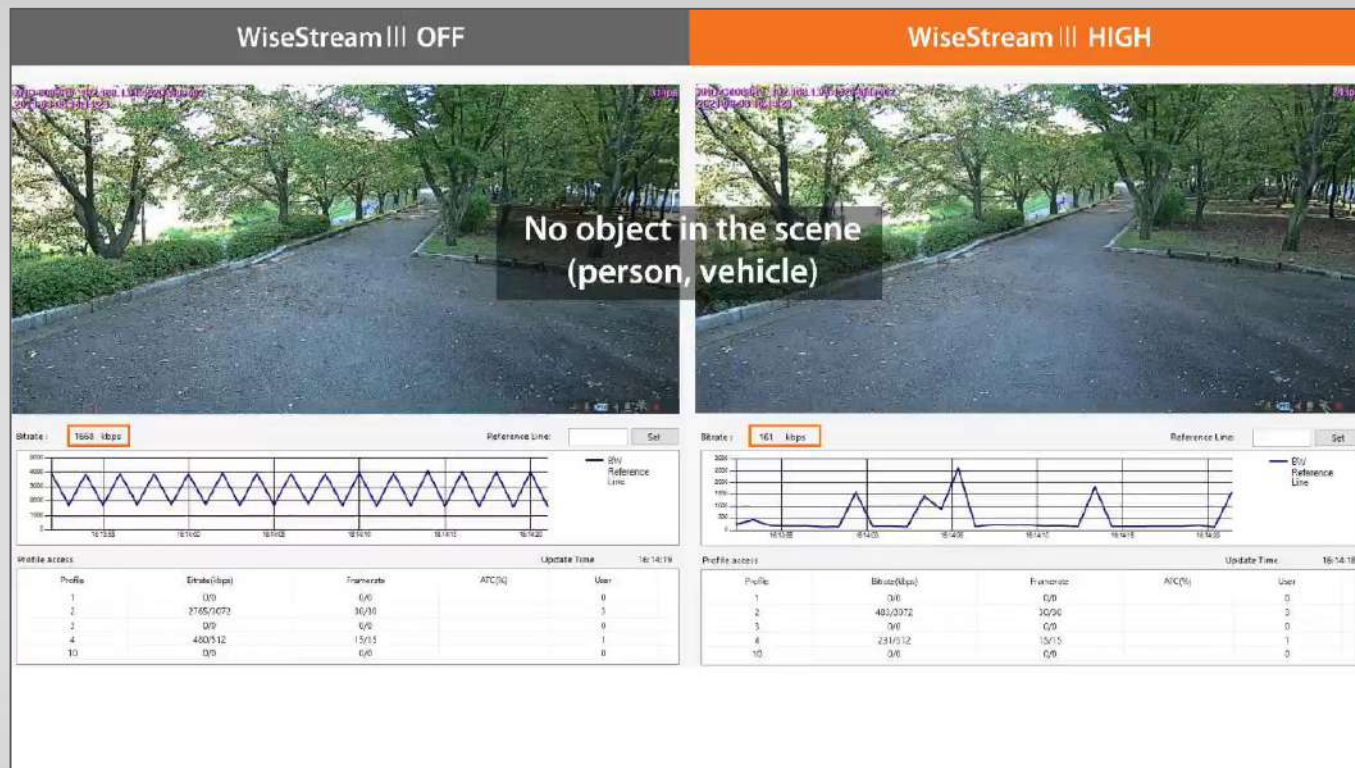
WiseStream III OFF

WiseStream III HIGH

No object in the scene (person, vehicle)

Bitrate : 1668 kbps

Reference Line: Set

B/W Reference Line

Profile access

Update Time 16:14:19

| Profile | Bitrate(kbps) | Framerate | ATC(%) | User |
|---|---|---|---|---|
| 1 | 0/0 | 0/0 | | 0 |
| 2 | 2765/3072 | 30/30 | | 3 |
| 3 | 0/0 | 0/0 | | 0 |
| 4 | 480/512 | 15/15 | | 1 |
| 10 | 0/0 | 0/0 | | 0 |

Bitrate : 161 kbps

Reference Line: Set

B/W Reference Line

Profile access

Update Time 16:14:18

| Profile | Bitrate(kbps) | Framerate | ATC(%) | User |
|---|---|---|---|---|
| 1 | 0/0 | 0/0 | | 0 |
| 2 | 483/3072 | 30/30 | | 3 |
| 3 | 0/0 | 0/0 | | 0 |
| 4 | 231/512 | 15/15 | | 1 |
| 10 | 0/0 | 0/0 | | 0 |